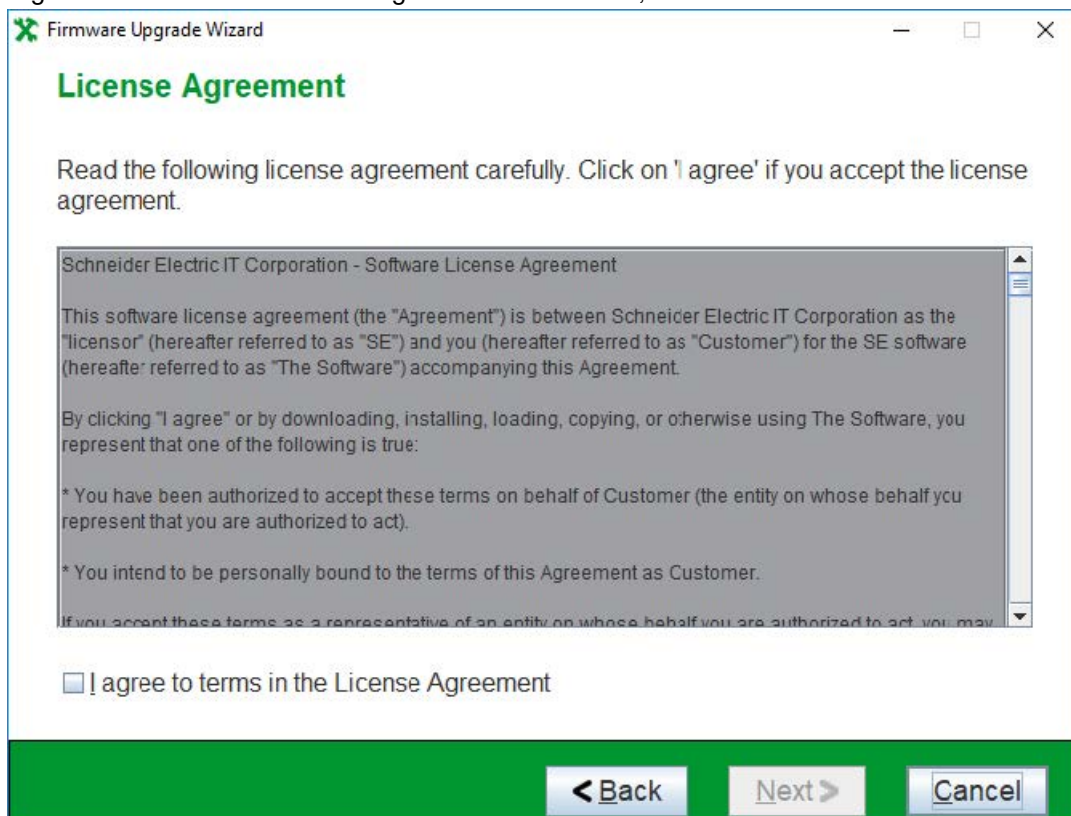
Firmware Upgrade Wizard

License Agreement

Read the following license agreement carefully. Click on 'I agree' if you accept the license agreement.

Schneider Electric IT Corporation - Software License Agreement

This software license agreement (the "Agreement") is between Schneider Electric IT Corporation as the "licensor" (hereafter referred to as "SE") and you (hereafter referred to as "Customer") for the SE software (hereafter referred to as "The Software") accompanying this Agreement.

By clicking "I agree" or by downloading, installing, loading, copying, or otherwise using The Software, you represent that one of the following is true:

* You have been authorized to accept these terms on behalf of Customer (the entity on whose behalf you represent that you are authorized to act).

* You intend to be personally bound to the terms of this Agreement as Customer.

If you accept these terms as a representative of an entity on whose behalf you are authorized to act, you may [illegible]

I agree to terms in the License Agreement

< Back
Next >
Cancel